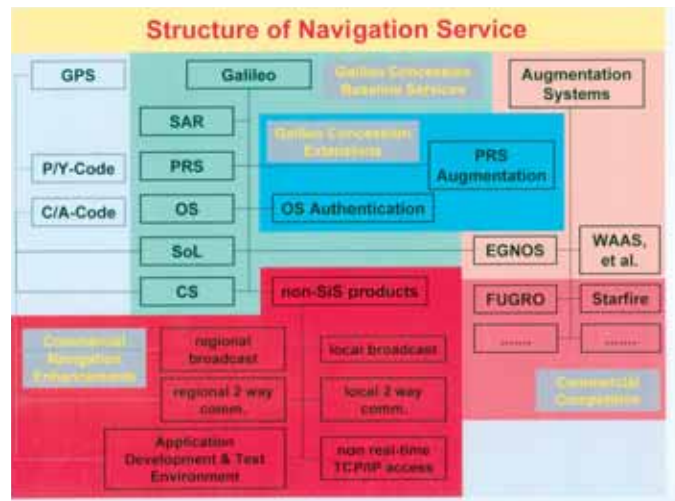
Structure of Navigation Service

GPS

Galileo

Galileo Concession Baseline Services

Augmentation Systems

SAR

Galileo Concession Extensions

PRS

PRS Augmentation

P/Y-Code

C/A-Code

OS

OS Authentication

SoL

EGNOS

WAAS, et al.

CS

non-SiS products

FUGRO

Starfire

.......

.......

Commercial Navigation Enhancements

regional broadcast

local broadcast

regional 2 way comm.

local 2 way comm.

Commercial Competition

Application Development & Test Environment

non real-time TCP/IP access